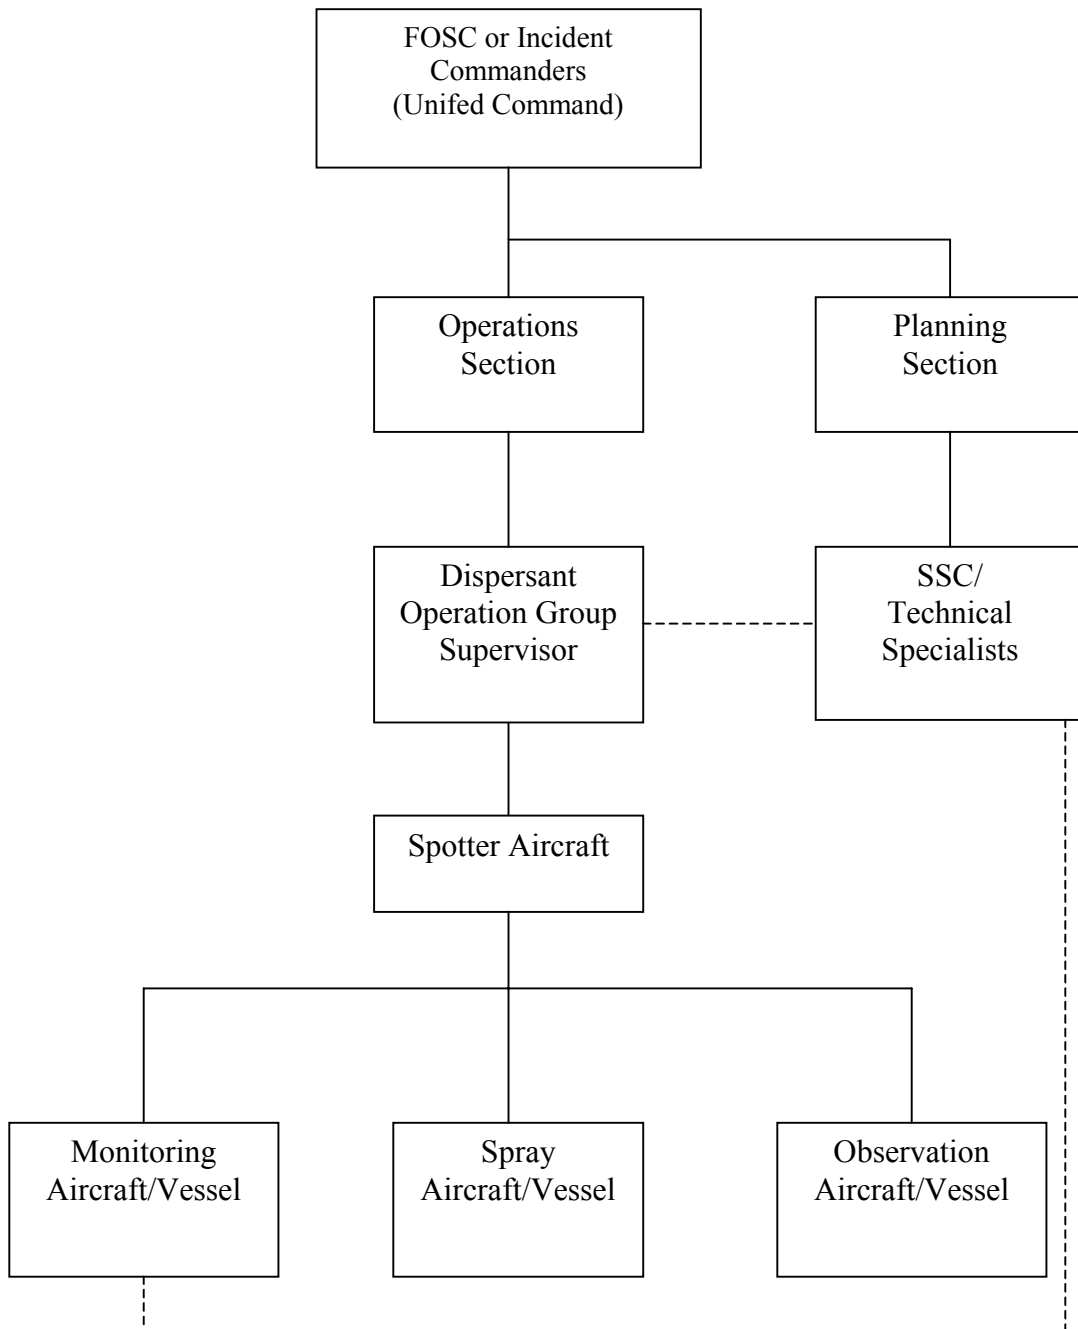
FOSC or Incident Commanders (Unifed Command)

Operations Section

Planning Section

Dispersant Operation Group Supervisor

SSC/ Technical Specialists

Spotter Aircraft

Monitoring Aircraft/Vessel

Spray Aircraft/Vessel

Observation Aircraft/Vessel